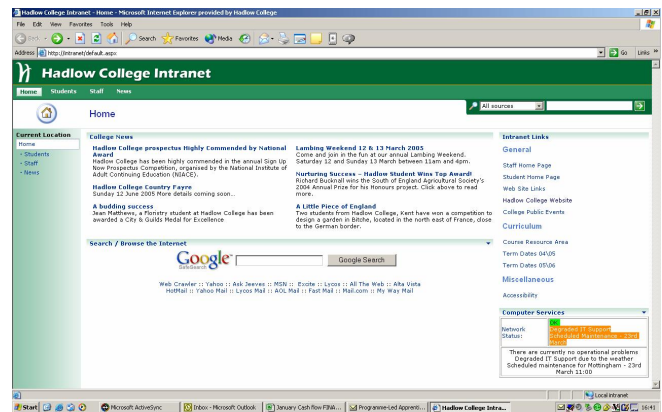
Hadlow College Intranet - Home - Microsoft Internet Explorer provided by Hadlow College

File Edit View Favorites Tools Help

Back Search Favorites Media

Address http://intranet/default.aspx Go Links

Hadlow College Intranet

Home Students Staff News

Home

All sources

Current Location
Home
- Students
- Staff
- News

College News

Hadlow College prospectus Highly Commended by National Award
Hadlow College has been highly commended in the annual Sign Up Now Prospectus Competition, organised by the National Institute of Adult Continuing Education (NIACE).

Hadlow College Country Fayre
Sunday 12 June 2005 More details coming soon...

A budding success
Jean Matthews, a Floristry student at Hadlow College has been awarded a City & Guilds Medal for Excellence

Lambing Weekend 12 & 13 March 2005
Come and join in the fun at our annual Lambing Weekend. Saturday 12 and Sunday 13 March between 11am and 4pm.

Nurturing Success – Hadlow Student Wins Top Award!
Richard Bucknall wins the South of England Agricultural Society's 2004 Annual Prize for his Honours project. Click above to read more.

A Little Piece of England
Two students from Hadlow College, Kent have won a competition to design a garden in Bitche, located in the north east of France, close to the German border.

Search / Browse the Internet

Google SafeSearch Google Search

Web Crawler :: Yahoo :: Ask Jeeves :: MSN :: Excite :: Lycos :: All The Web :: Alta Vista
HotMail :: Yahoo Mail :: Lycos Mail :: AOL Mail :: Fast Mail :: Mail.com :: My Way Mail

Intranet Links

General
Staff Home Page
Student Home Page
Web Site Links
Hadlow College Website
College Public Events

Curriculum
Course Resource Area
Term Dates 04\05
Term Dates 05\06

Miscellaneous
Accessibility

Computer Services

Network Status:
OK
Degraded IT Support
Scheduled Maintenance - 23rd March

There are currently no operational problems
Degraded IT Support due to the weather
Scheduled maintenance for Mottingham - 23rd March 11:00

Local intranet

Start Microsoft ActiveSync Inbox - Microsoft Outlook January Cash flow F3NA... Programme-Led Apprenti... Hadlow College Intra... 16:41